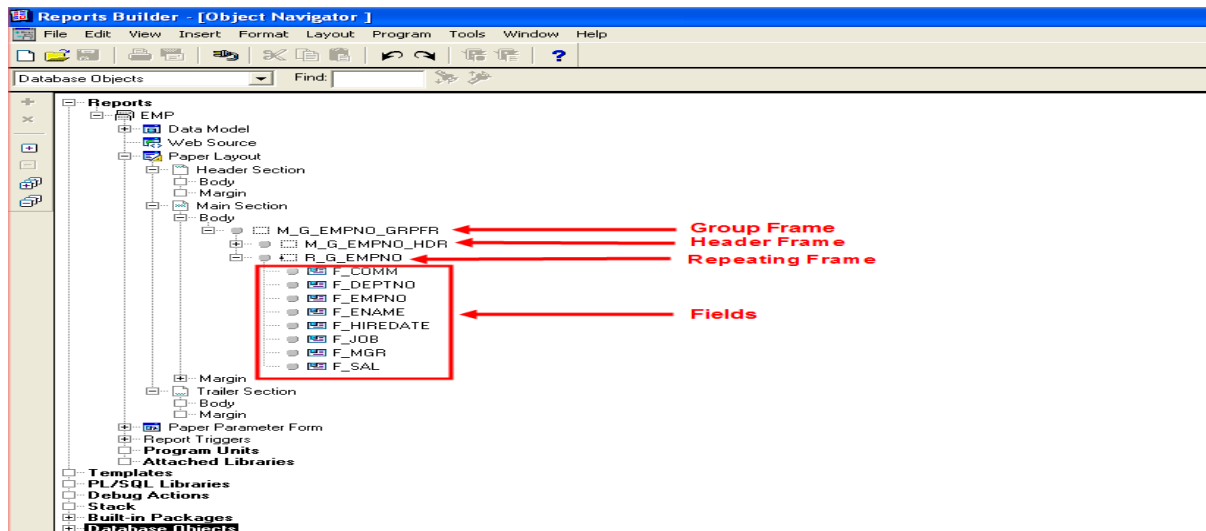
Reports Builder - [Object Navigator ]

File Edit View Insert Format Layout Program Tools Window Help

Database Objects

Find:

Reports
EMP
Data Model
Web Source
Paper Layout
Header Section
Body
Margin
Main Section
Body
M_G_EMPNO_GRPFR
M_G_EMPNO_HDR
R_G_EMPNO
F_COMM
F_DEPTNO
F_EMPNO
F_ENAME
F_HIREDATE
F_JOB
F_MGR
F_SAL
Margin
Trailer Section
Body
Margin
Paper Parameter Form
Report Triggers
Program Units
Attached Libraries
Templates
PL/SQL Libraries
Debug Actions
Stack
Built-in Packages
Database Objects

Group Frame
Header Frame
Repeating Frame
Fields